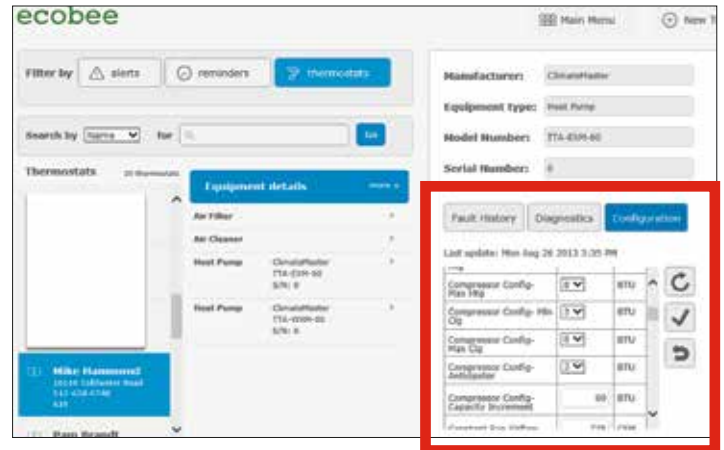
ecobee

Main Menu

New T

Filter by

alerts

reminders

thermostats

Search by

Name

for

Go

Thermostats

20 thermostats

Equipment details

more

Air Filter

Air Cleaner

Heat Pump

ClimateMaster
TTA-ESM-60
S/N: 0

Heat Pump

ClimateMaster
TTA-ESM-60
S/N: 0

Mike Hammond
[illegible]
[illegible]
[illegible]

Pam Brandt

Manufacturer:

ClimateMaster

Equipment type:

Heat Pump

Model Number:

TTA-ESM-60

Serial Number:

0

Fault History

Diagnostics

Configuration

Last update: Mon Aug 26 2013 3:35 PM

| | | |
|---|---|---|
| Compressor Config-Max Htg | 8 | BTU |
| Compressor Config-Min Clg | 2 | BTU |
| Compressor Config-Max Clg | 8 | BTU |
| Compressor Config-Antiaseter | 2 | BTU |
| Compressor Config-Capacity Increment | 00 | BTU |
| Constant Fan Airflow | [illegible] | CFM |